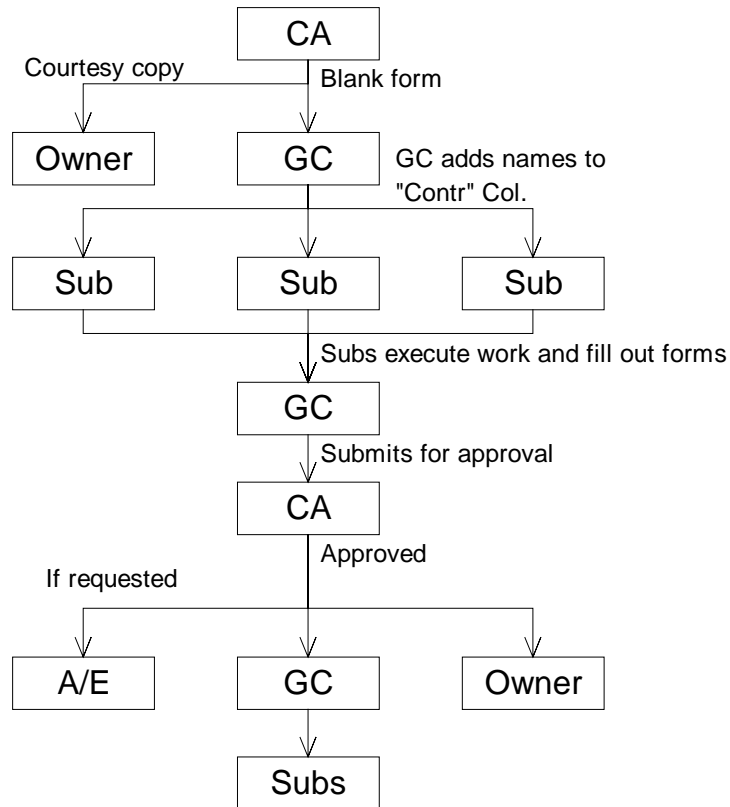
CA

Courtesy copy

Blank form

Owner

GC

GC adds names to "Contr" Col.

Sub

Sub

Sub

Subs execute work and fill out forms

GC

Submits for approval

CA

Approved

If requested

A/E

GC

Owner

Subs